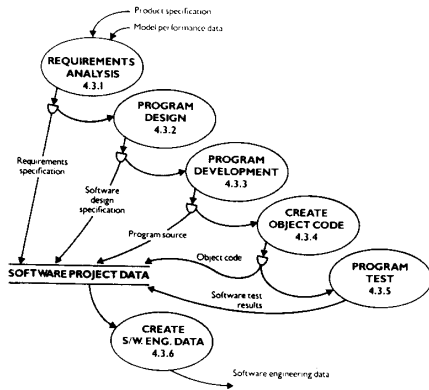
Product specification
Model performance data

REQUIREMENTS ANALYSIS
4.3.1

PROGRAM DESIGN
4.3.2

Requirements specification

PROGRAM DEVELOPMENT
4.3.3

Software design specification

CREATE OBJECT CODE
4.3.4

Program source

Object code

SOFTWARE PROJECT DATA

PROGRAM TEST
4.3.5

Software test results

CREATE S/W. ENG. DATA
4.3.6

Software engineering data